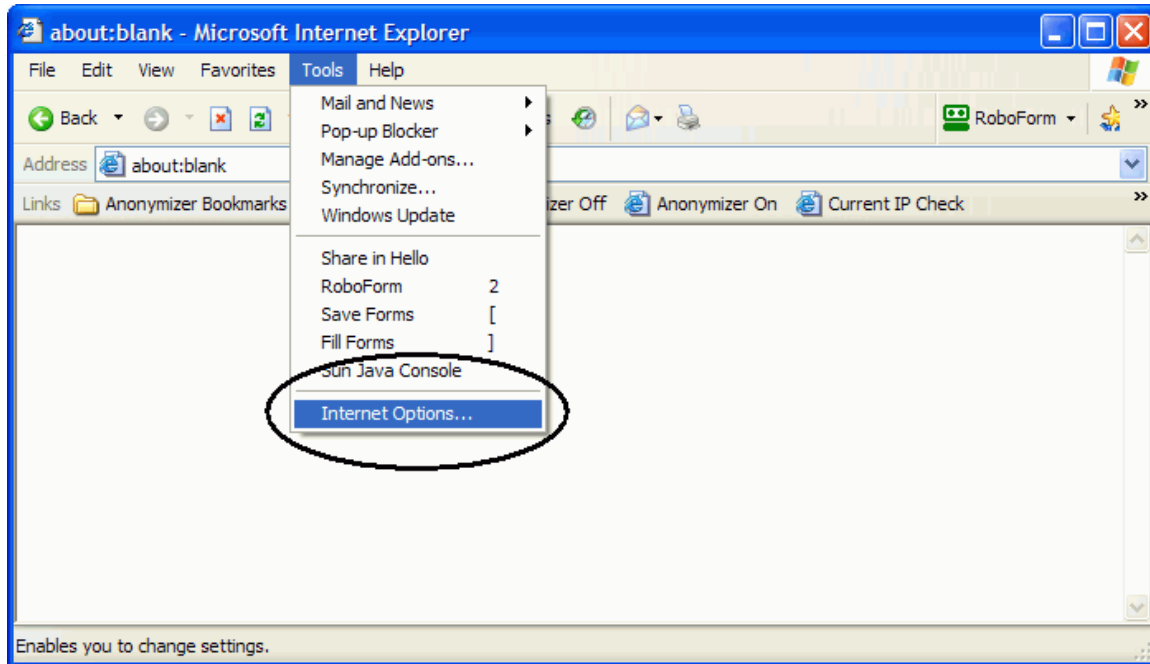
about:blank - Microsoft Internet Explorer

File Edit View Favorites Tools Help

Back RoboForm

Address about:blank

Links Anonymizer Bookmarks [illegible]izer Off Anonymizer On Current IP Check

Mail and News
Pop-up Blocker
Manage Add-ons...
Synchronize...
Windows Update

Share in Hello
RoboForm 2
Save Forms [
Fill Forms ]
Sun Java Console

Internet Options...

Enables you to change settings.